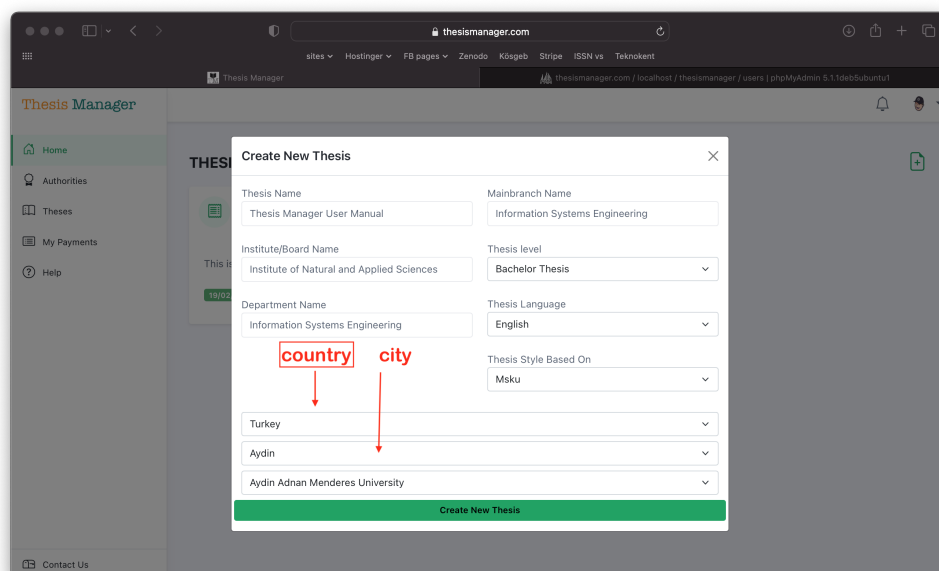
thesismanager.com

sites Hostinger FB pages Zenodo Kösgeb Stripe ISSN vs Teknokent

Thesis Manager

thesismanager.com / localhost / thesismanager / users | phpMyAdmin 5.1.1deb5ubuntu1

Thesis Manager

Home

Authorities

Theses

My Payments

Help

Contact Us

THESI

This is

19/02

Create New Thesis

Thesis Name
Thesis Manager User Manual

Mainbranch Name
Information Systems Engineering

Institute/Board Name
Institute of Natural and Applied Sciences

Thesis level
Bachelor Thesis

Department Name
Information Systems Engineering

Thesis Language
English

country

city

Thesis Style Based On
Msku

Turkey

Aydin

Aydin Adnan Menderes University

Create New Thesis